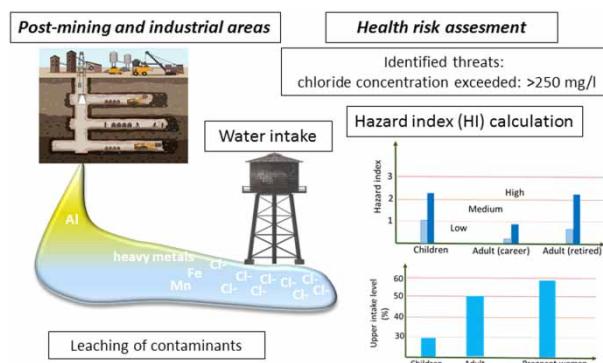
Post-mining and industrial areas

Health risk assesment

Identified threats:
chloride concentration exceeded: >250 mg/l

Water intake

Hazard index (HI) calculation

Al

heavy metals
Fe
Mn

Cl- Cl- Cl- Cl- Cl- Cl- Cl- Cl- Cl- Cl- Cl-

Hazard index
3
2
1
High
Medium
Low
Children
Adult (career)
Adult (retired)

Upper intake level (%)
60
50
40
30
Children
Adult
Pregnant women

Leaching of contaminants